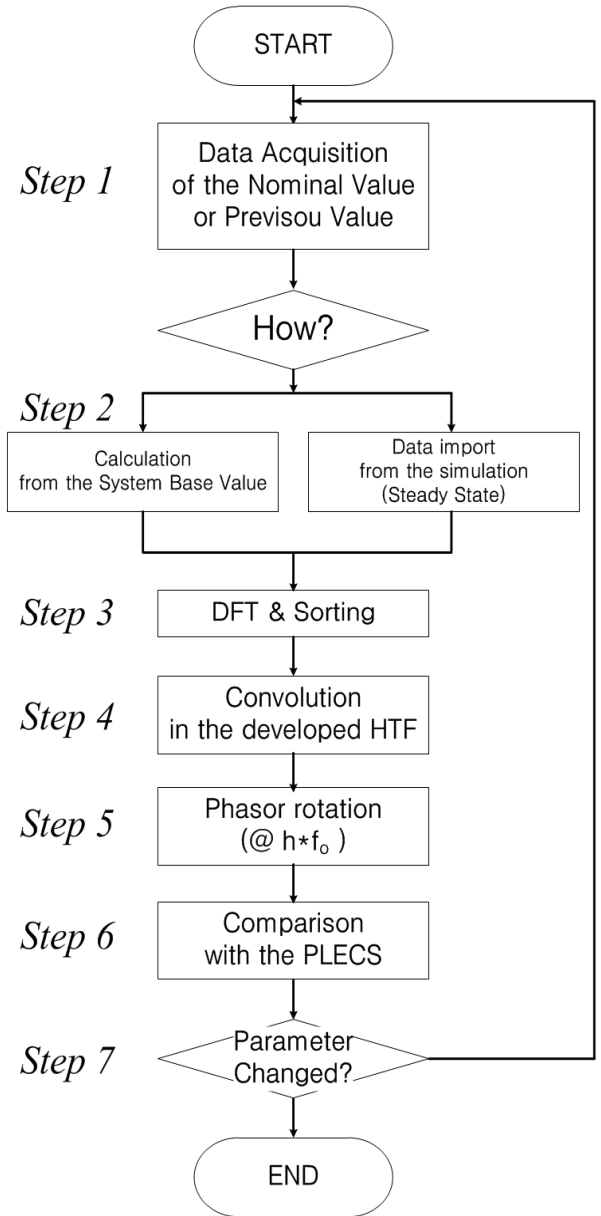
START

Step 1

Data Acquisition of the Nominal Value or Previsou Value

How?

Step 2

Calculation from the System Base Value

Data import from the simulation (Steady State)

Step 3

DFT & Sorting

Step 4

Convolution in the developed HTF

Step 5

Phasor rotation (@ $h*f_o$)

Step 6

Comparison with the PLECS

Step 7

Parameter Changed?

END